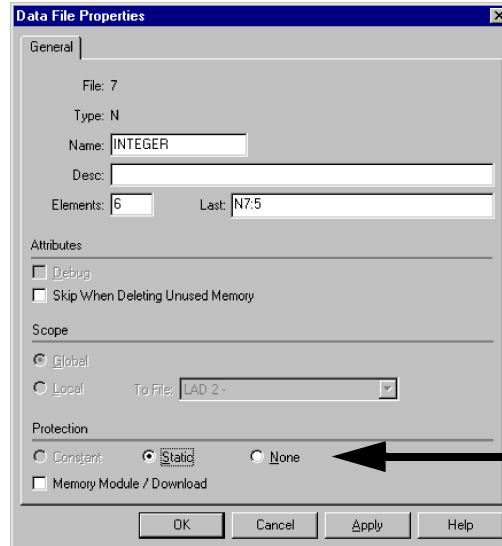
Data File Properties

General

File: 7

Type: N

Name: INTEGER

Desc:

Elements: 6

Last: N7:5

Attributes

Debug

Skip When Deleting Unused Memory

Scope

Global

Local

To File: LAD 2 -

Protection

Constant

Static

None

Memory Module / Download

OK

Cancel

Apply

Help